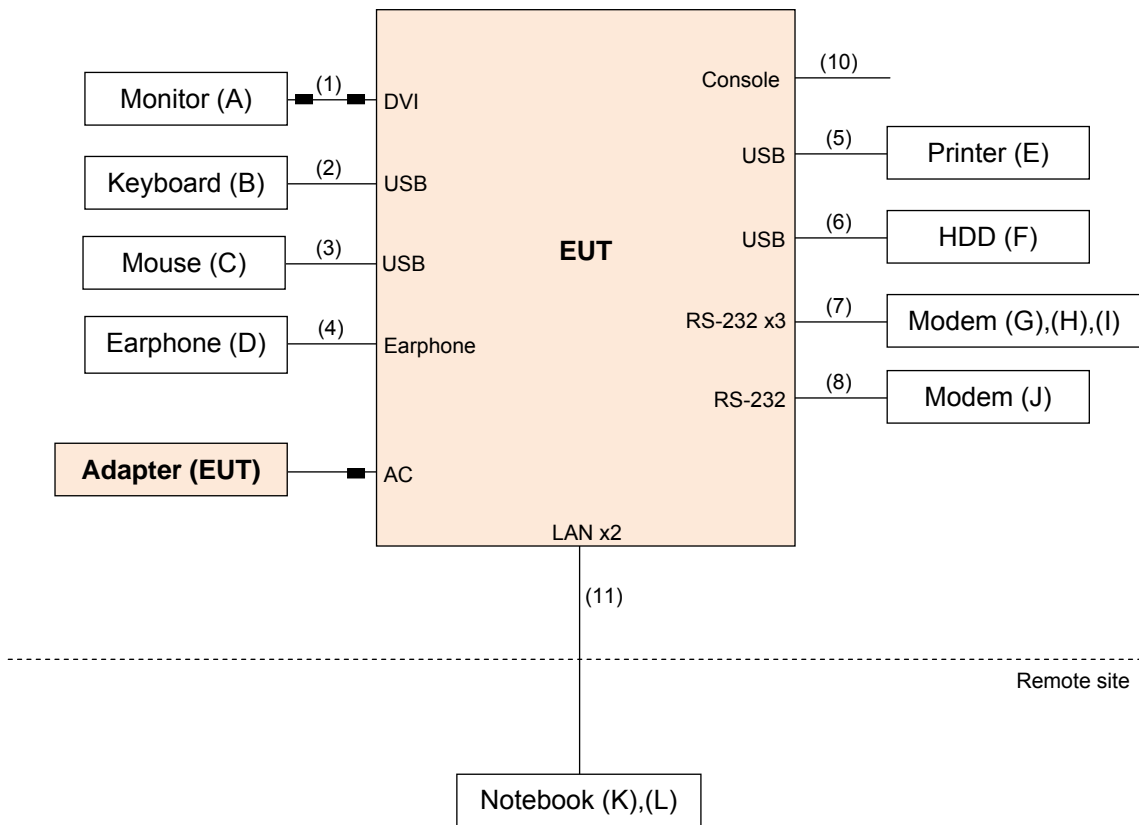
Monitor (A)
(1)
DVI

Keyboard (B)
(2)
USB

Mouse (C)
(3)
USB

Earphone (D)
(4)
Earphone

Adapter (EUT)
AC

EUT

Console
(10)

USB
(5)
Printer (E)

USB
(6)
HDD (F)

RS-232 x3
(7)
Modem (G),(H),(I)

RS-232
(8)
Modem (J)

LAN x2
(11)

Remote site

Notebook (K),(L)